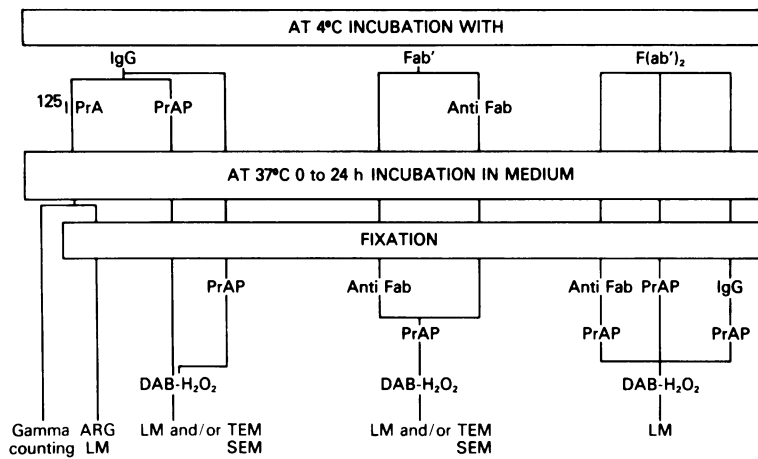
AT 4°C INCUBATION WITH

IgG

$^{125}$I PrA

PrAP

Fab′

Anti Fab

F(ab′)$_2$

AT 37°C 0 to 24 h INCUBATION IN MEDIUM

FIXATION

PrAP

Anti Fab

PrAP

Anti Fab

PrAP

IgG

PrAP

PrAP

DAB-H$_2$O$_2$

DAB-H$_2$O$_2$

DAB-H$_2$O$_2$

Gamma counting

ARG LM

LM and/or TEM SEM

LM and/or TEM SEM

LM